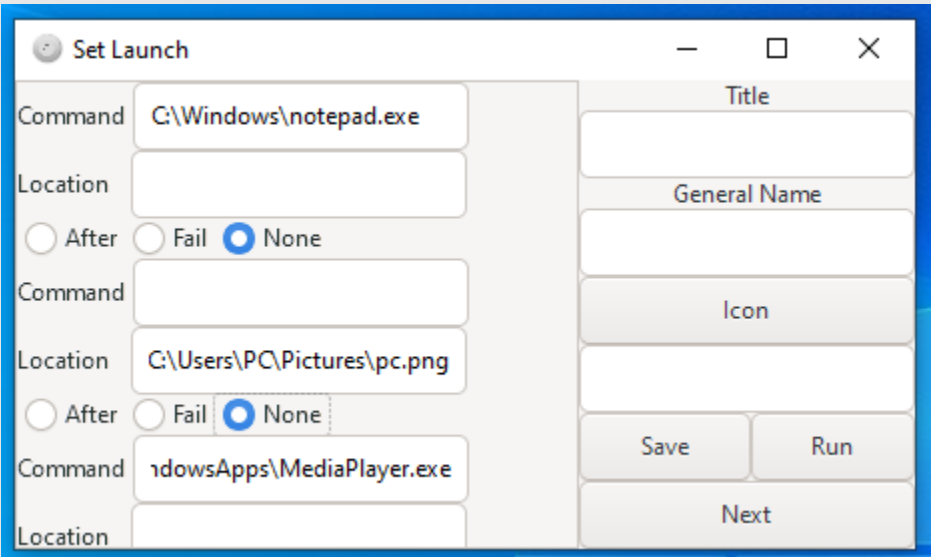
Set Launch

Command C:\Windows\notepad.exe

Location

After Fail None

Command

Location C:\Users\PC\Pictures\pc.png

After Fail None

Command ndowsApps\MediaPlayer.exe

Location

Title

General Name

Icon

Save Run

Next